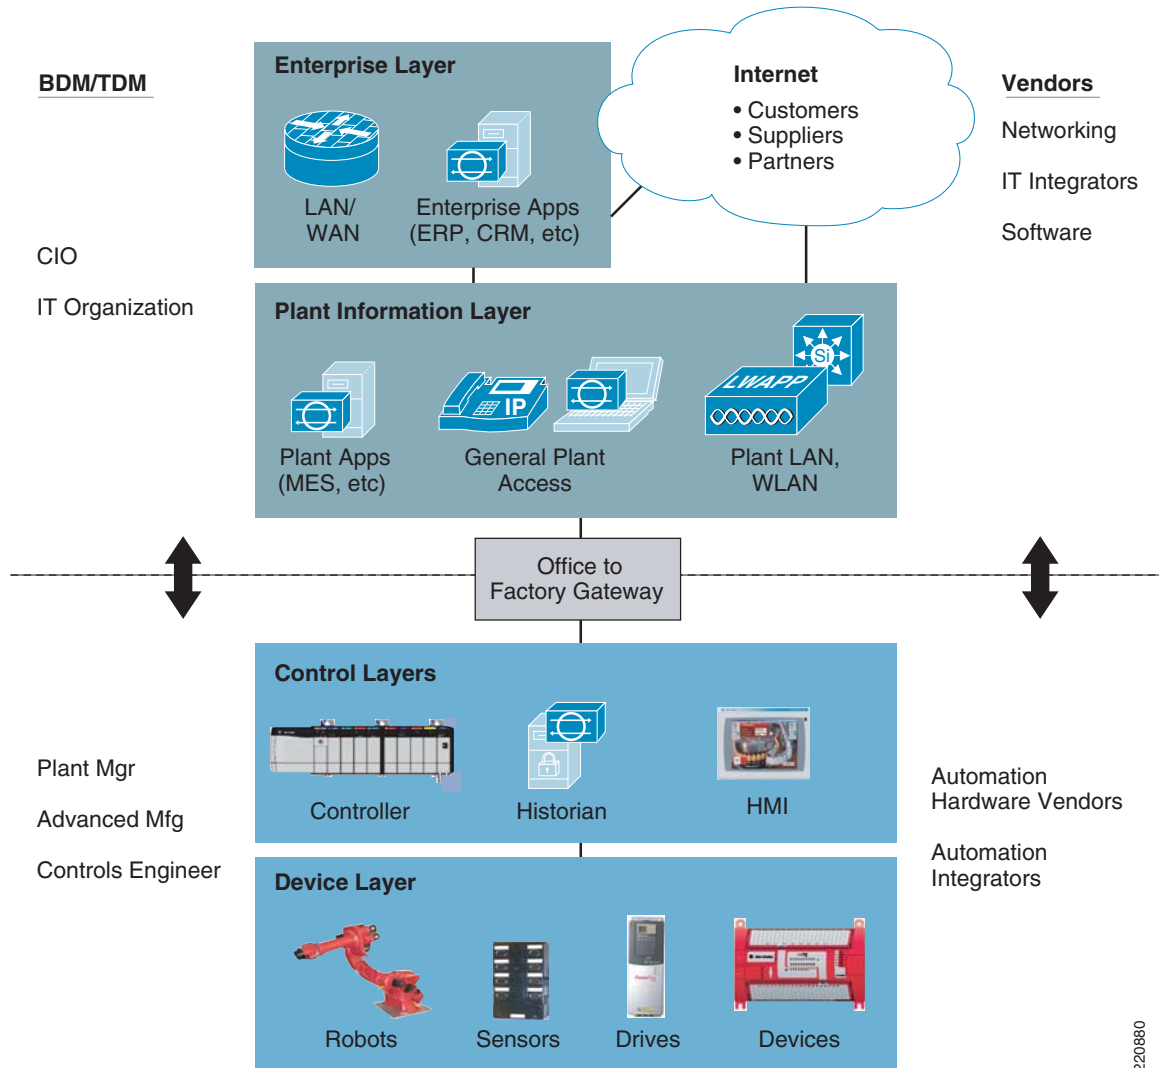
BDM/TDM

Enterprise Layer

LAN/ WAN

Enterprise Apps (ERP, CRM, etc)

Internet

• Customers
• Suppliers
• Partners

Vendors

Networking

IT Integrators

Software

CIO

IT Organization

Plant Information Layer

Si

LWAPP

Plant Apps (MES, etc)

IP

General Plant Access

Plant LAN, WLAN

Office to Factory Gateway

Control Layers

Controller

Historian

HMI

Plant Mgr

Advanced Mfg

Controls Engineer

Automation Hardware Vendors

Automation Integrators

Device Layer

Robots

Sensors

Drives

Devices

220880